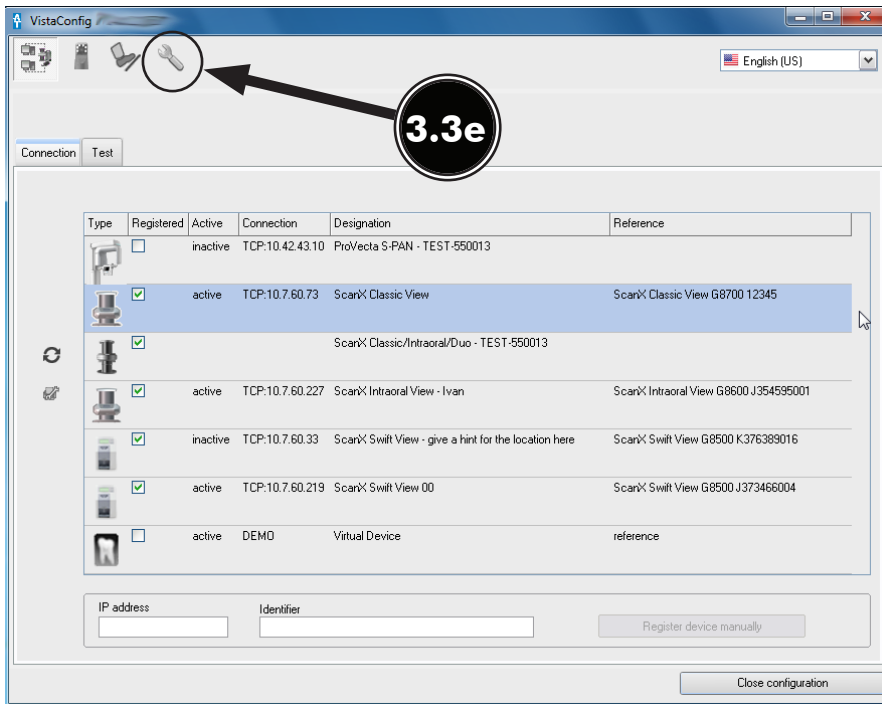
VistaConfig

English (US)

3.3e

Connection | Test

| Type | Registered | Active | Connection | Designation | Reference |
|---|---|---|---|---|---|
| | ☐ | inactive | TCP:10.42.43.10 | ProVecta S-PAN - TEST-550013 | |
| | ☑ | active | TCP:10.7.60.73 | ScanX Classic View | ScanX Classic View G8700 12345 |
| | ☑ | | | ScanX Classic/Intraoral/Duo - TEST-550013 | |
| | ☑ | active | TCP:10.7.60.227 | ScanX Intraoral View - Ivan | ScanX Intraoral View G8600 J354595001 |
| | ☑ | inactive | TCP:10.7.60.33 | ScanX Swift View - give a hint for the location here | ScanX Swift View G8500 K376389016 |
| | ☑ | active | TCP:10.7.60.219 | ScanX Swift View 00 | ScanX Swift View G8500 J373466004 |
| | ☐ | active | DEMO | Virtual Device | reference |

IP address

Identifier

Register device manually

Close configuration